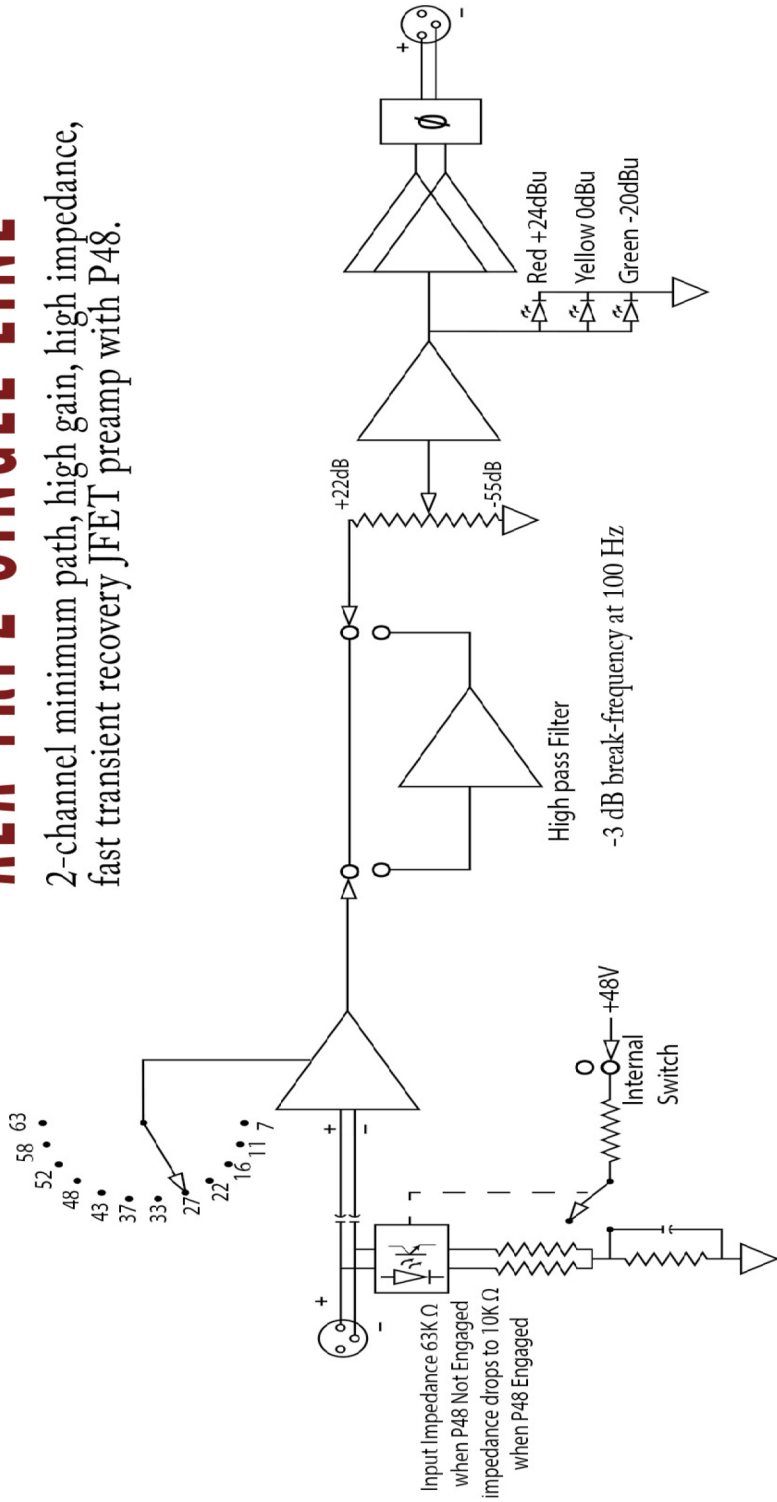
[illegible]

2-channel minimum path, high gain, high impedance, fast transient recovery JFET preamp with P48.

58 63
52
48
43
37
33
27
22
16
11 7

+
-

+
-

Input Impedance 63K Ω when P48 Not Engaged impedance drops to 10K Ω when P48 Engaged

+48V
Internal Switch

High pass Filter

-3 dB break-frequency at 100 Hz

+22dB
-55dB

Red +24dBu
Yellow 0dBu
Green -20dBu

ø

+
-